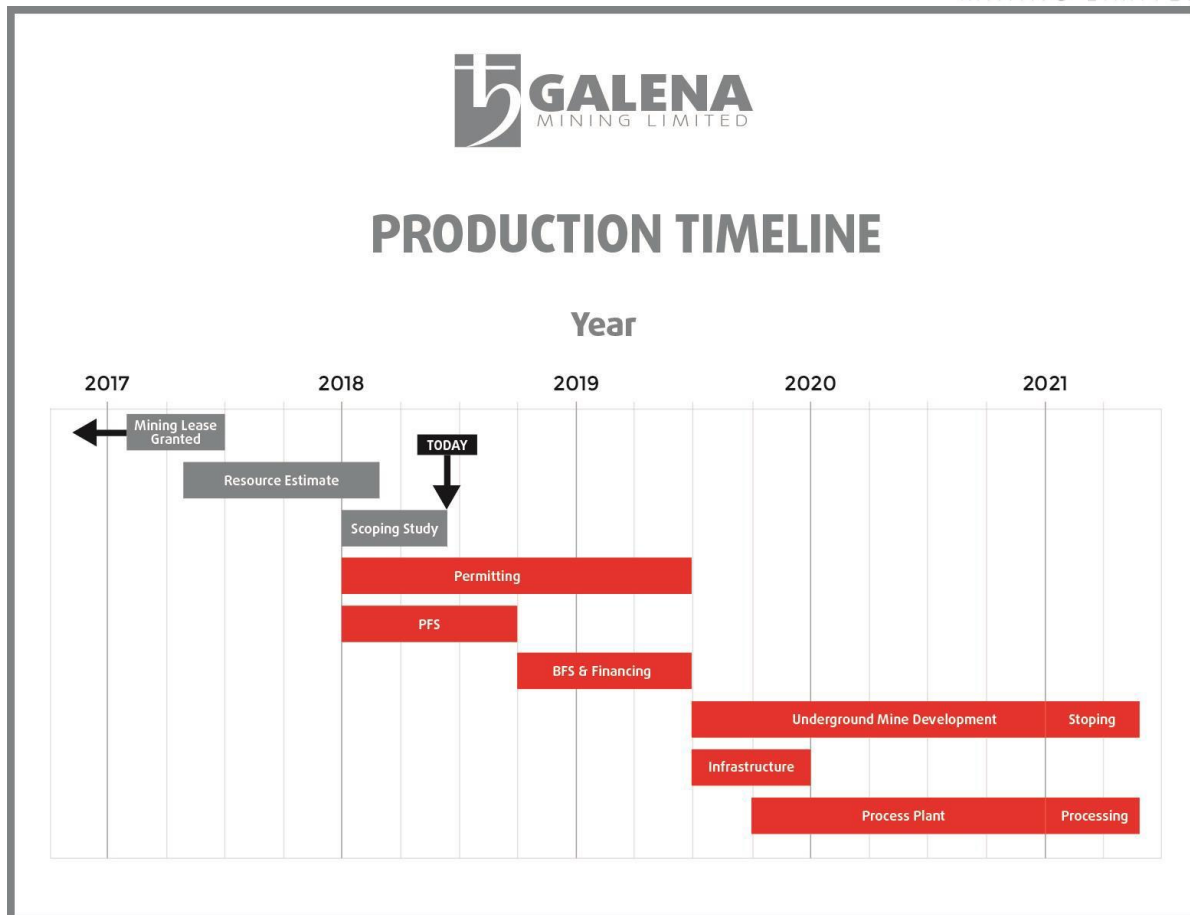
GALENA
MINING LIMITED

PRODUCTION TIMELINE

Year

2017 2018 2019 2020 2021

Mining Lease Granted

TODAY

Resource Estimate

Scoping Study

Permitting

PFS

BFS & Financing

Underground Mine Development

Stoping

Infrastructure

Process Plant

Processing